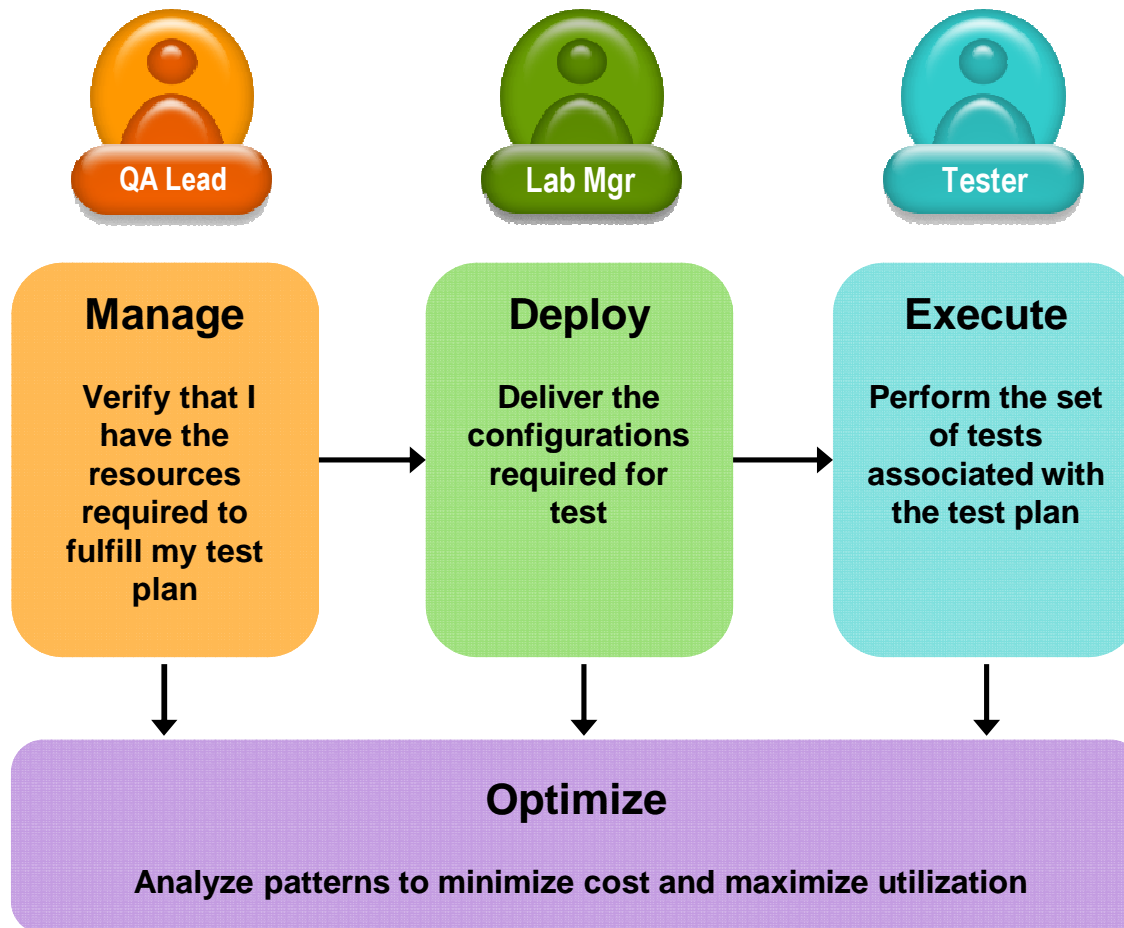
QA Lead

Lab Mgr

Tester

Manage

Verify that I have the resources required to fulfill my test plan

Deploy

Deliver the configurations required for test

Execute

Perform the set of tests associated with the test plan

Optimize

Analyze patterns to minimize cost and maximize utilization